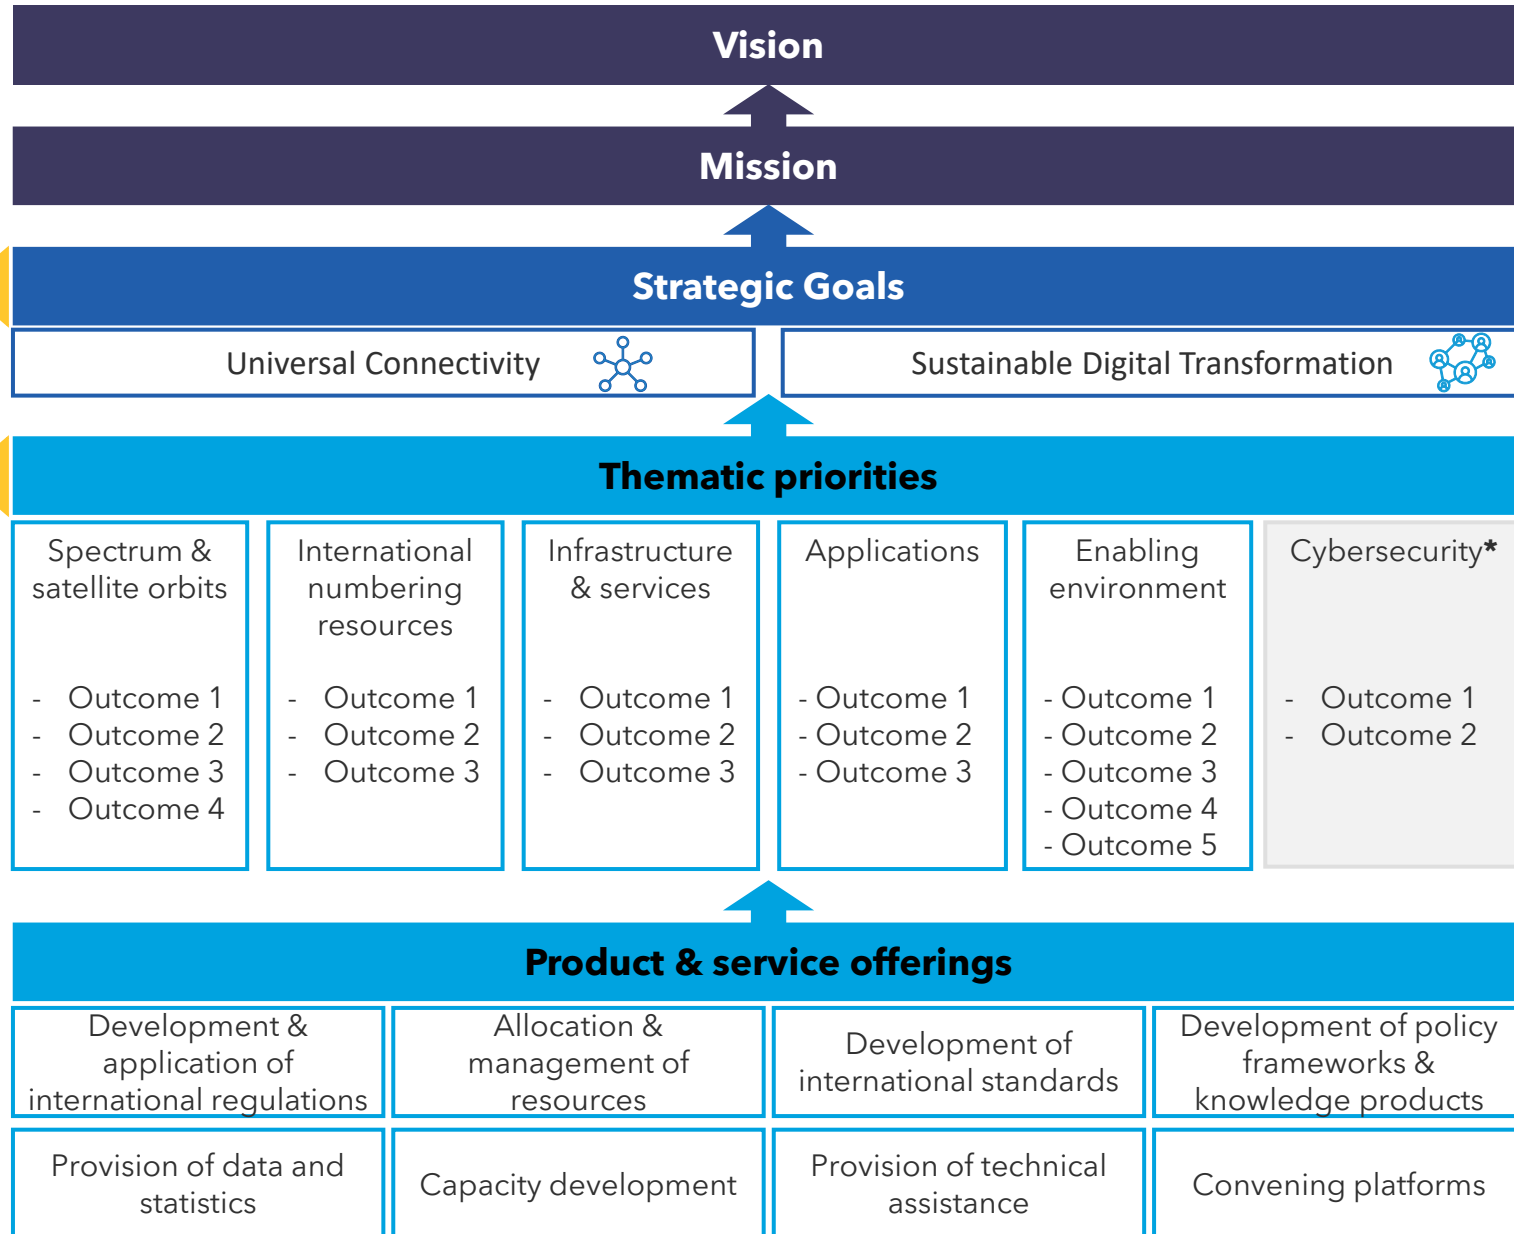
Vision

Mission

Strategic Goals

Universal Connectivity

Sustainable Digital Transformation

Thematic priorities

Spectrum & satellite orbits

- Outcome 1
- Outcome 2
- Outcome 3
- Outcome 4

International numbering resources

- Outcome 1
- Outcome 2
- Outcome 3

Infrastructure & services

- Outcome 1
- Outcome 2
- Outcome 3

Applications

- Outcome 1
- Outcome 2
- Outcome 3

Enabling environment

- Outcome 1
- Outcome 2
- Outcome 3
- Outcome 4
- Outcome 5

Cybersecurity*

- Outcome 1
- Outcome 2

Product & service offerings

| Development & application of international regulations | Allocation & management of resources | Development of international standards | Development of policy frameworks & knowledge products |
|---|---|---|---|
| Provision of data and statistics | Capacity development | Provision of technical assistance | Convening platforms |